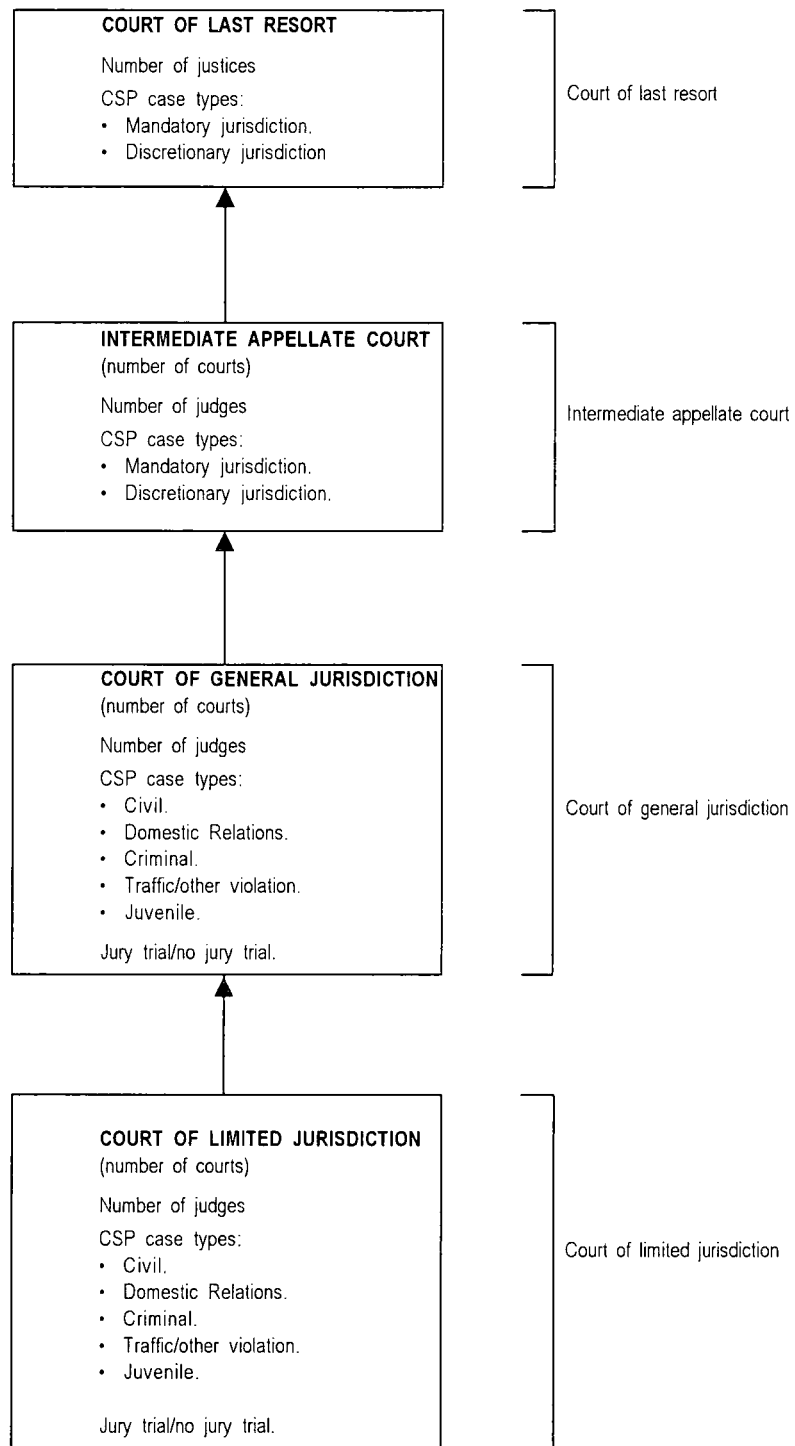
COURT OF LAST RESORT

Number of justices

CSP case types:
• Mandatory jurisdiction.
• Discretionary jurisdiction

Court of last resort

INTERMEDIATE APPELLATE COURT
(number of courts)

Number of judges

CSP case types:
• Mandatory jurisdiction.
• Discretionary jurisdiction.

Intermediate appellate court

COURT OF GENERAL JURISDICTION
(number of courts)

Number of judges

CSP case types:
• Civil.
• Domestic Relations.
• Criminal.
• Traffic/other violation.
• Juvenile.

Jury trial/no jury trial.

Court of general jurisdiction

COURT OF LIMITED JURISDICTION
(number of courts)

Number of judges

CSP case types:
• Civil.
• Domestic Relations.
• Criminal.
• Traffic/other violation.
• Juvenile.

Jury trial/no jury trial.

Court of limited jurisdiction